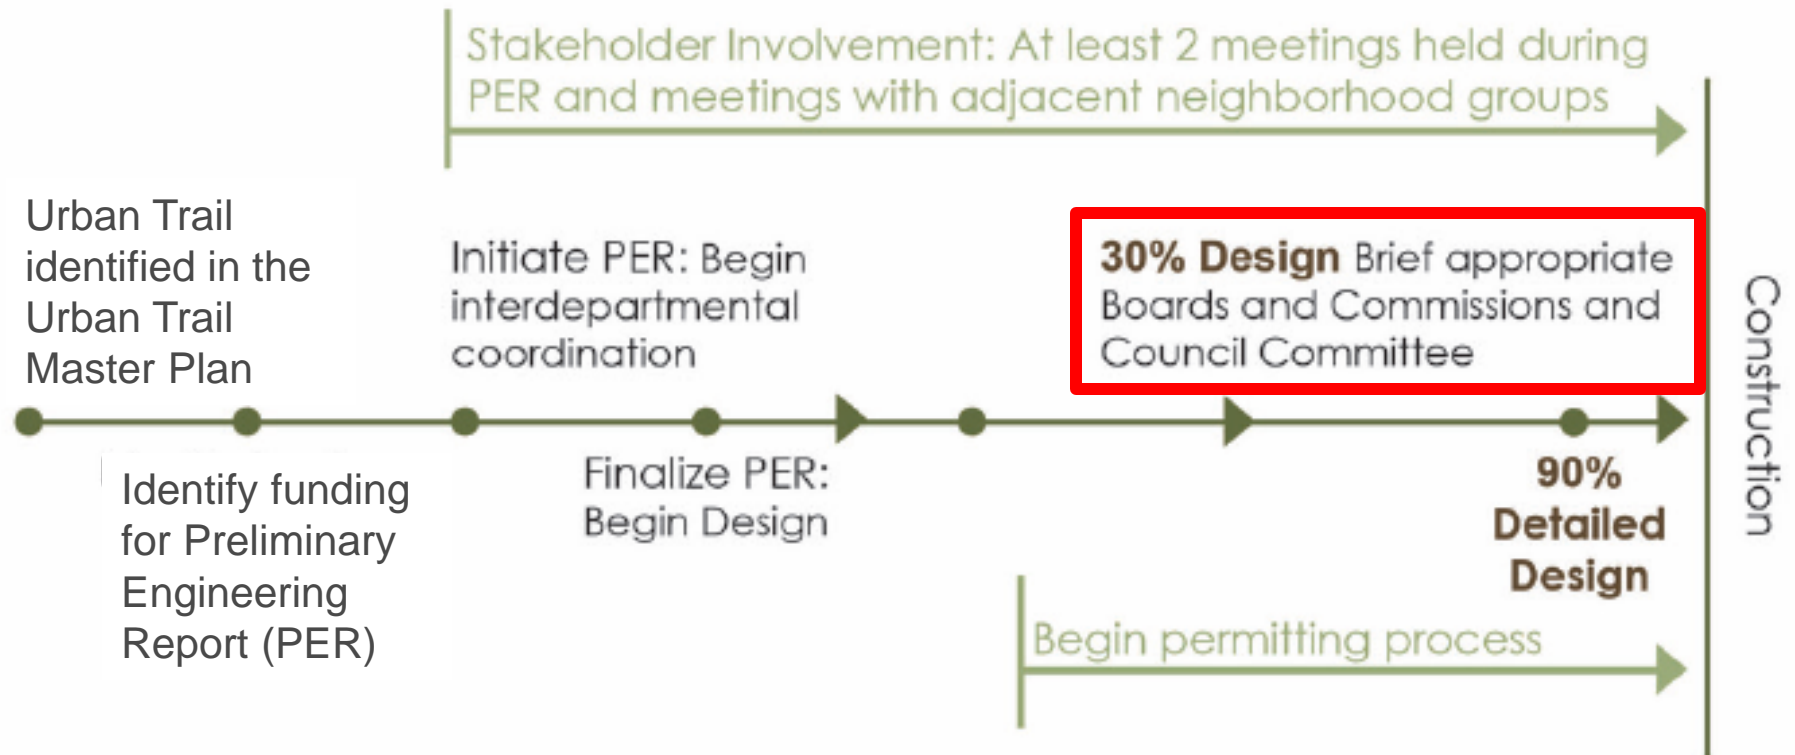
Stakeholder Involvement: At least 2 meetings held during PER and meetings with adjacent neighborhood groups

Urban Trail identified in the Urban Trail Master Plan

Initiate PER: Begin interdepartmental coordination

30% Design Brief appropriate Boards and Commissions and Council Committee

Construction

Identify funding for Preliminary Engineering Report (PER)

Finalize PER: Begin Design

90% Detailed Design

Begin permitting process